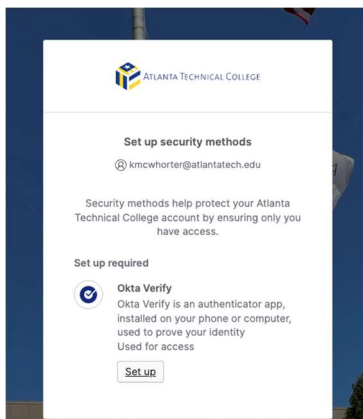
ATLANTA TECHNICAL COLLEGE

Set up security methods

kmcwhorter@atlantatech.edu

Security methods help protect your Atlanta Technical College account by ensuring only you have access.

Set up required

Okta Verify

Okta Verify is an authenticator app, installed on your phone or computer, used to prove your identity

Used for access

Set up